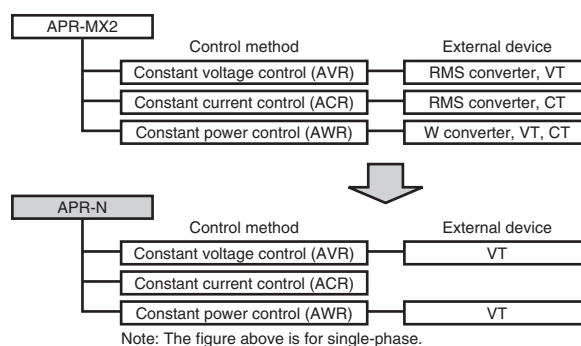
APR-MX2

Control method

External device

Constant voltage control (AVR)

RMS converter, VT

Constant current control (ACR)

RMS converter, CT

Constant power control (AWR)

W converter, VT, CT

APR-N

Control method

External device

Constant voltage control (AVR)

VT

Constant current control (ACR)

Constant power control (AWR)

VT

Note: The figure above is for single-phase.